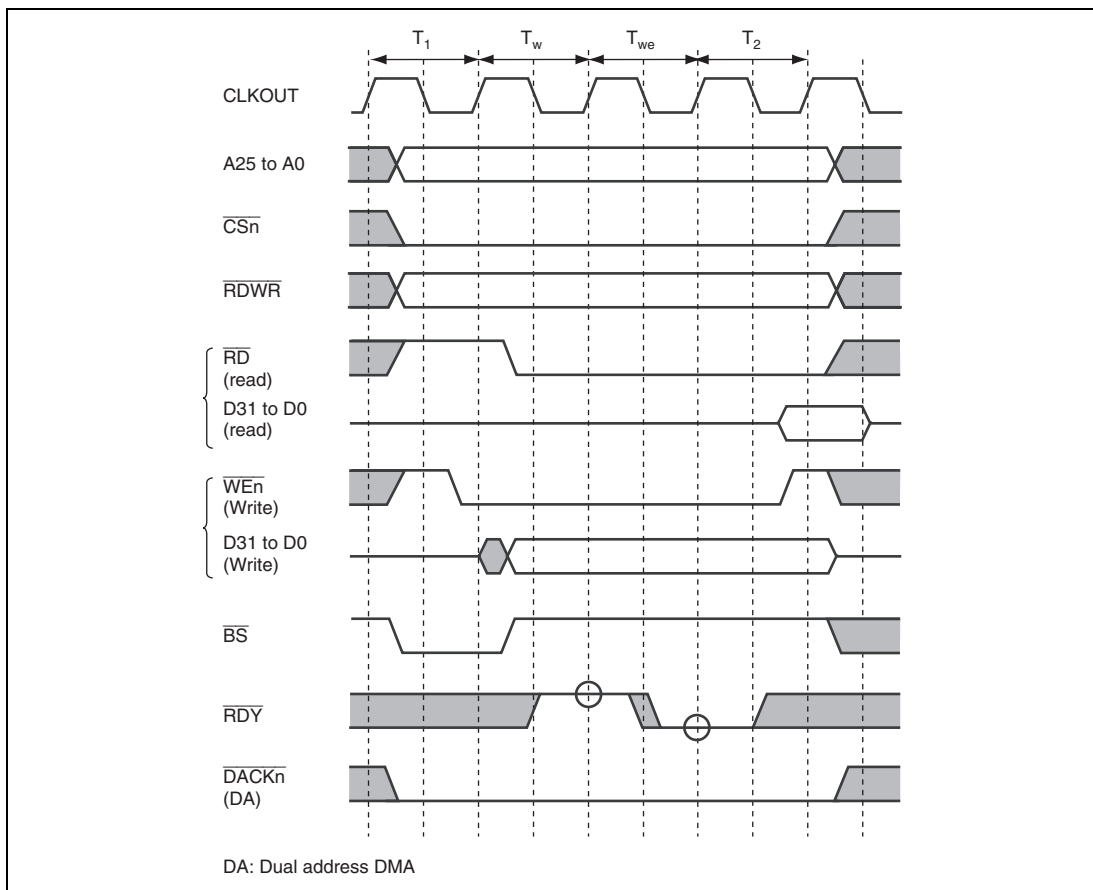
$T_1$ $T_w$ $T_{we}$ $T_2$

CLKOUT

A25 to A0

$\overline{CSn}$

$\overline{RDWR}$

$\overline{RD}$ (read)

D31 to D0 (read)

$\overline{WEn}$ (Write)

D31 to D0 (Write)

$\overline{BS}$

$\overline{RDY}$

$\overline{DACKn}$ (DA)

DA: Dual address DMA